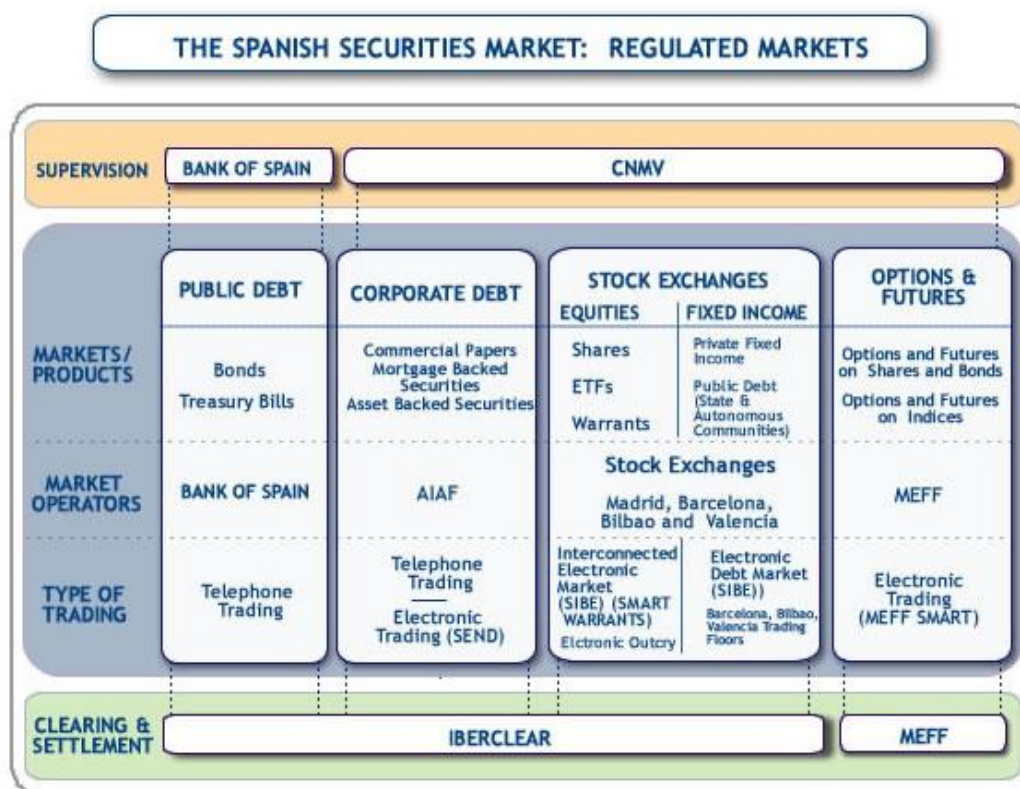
THE SPANISH SECURITIES MARKET: REGULATED MARKETS

| | | | | | |
|---|---|---|---|---|---|
| SUPERVISION | BANK OF SPAIN | CNMV | | | |
| | PUBLIC DEBT | CORPORATE DEBT | STOCK EXCHANGES EQUITIES | STOCK EXCHANGES FIXED INCOME | OPTIONS & FUTURES |
| MARKETS/ PRODUCTS | Bonds Treasury Bills | Commercial Papers Mortgage Backed Securities Asset Backed Securities | Shares ETFs Warrants | Private Fixed Income Public Debt (State & Autonomous Communities) | Options and Futures on Shares and Bonds Options and Futures on Indices |
| MARKET OPERATORS | BANK OF SPAIN | AIAF | Stock Exchanges Madrid, Barcelona, Bilbao and Valencia | | MEFF |
| TYPE OF TRADING | Telephone Trading | Telephone Trading — Electronic Trading (SEND) | Interconnected Electronic Market (SIBE) (SMART WARRANTS) Electronic Outcry | Electronic Debt Market (SIBE)) Barcelona, Bilbao, Valencia Trading Floors | Electronic Trading (MEFF SMART) |
| CLEARING & SETTLEMENT | IBERCLEAR | | | | MEFF |